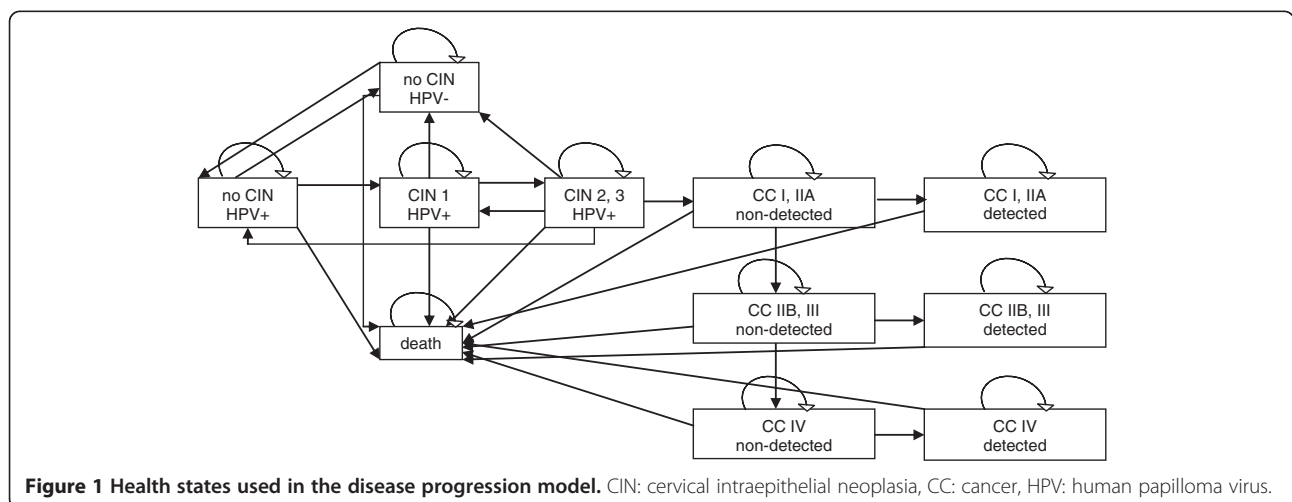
no CIN
HPV-

no CIN
HPV+

CIN 1
HPV+

CIN 2, 3
HPV+

CC I, IIA
non-detected

CC I, IIA
detected

CC IIB, III
non-detected

CC IIB, III
detected

death

CC IV
non-detected

CC IV
detected

**Figure 1 Health states used in the disease progression model.** CIN: cervical intraepithelial neoplasia, CC: cancer, HPV: human papilloma virus.